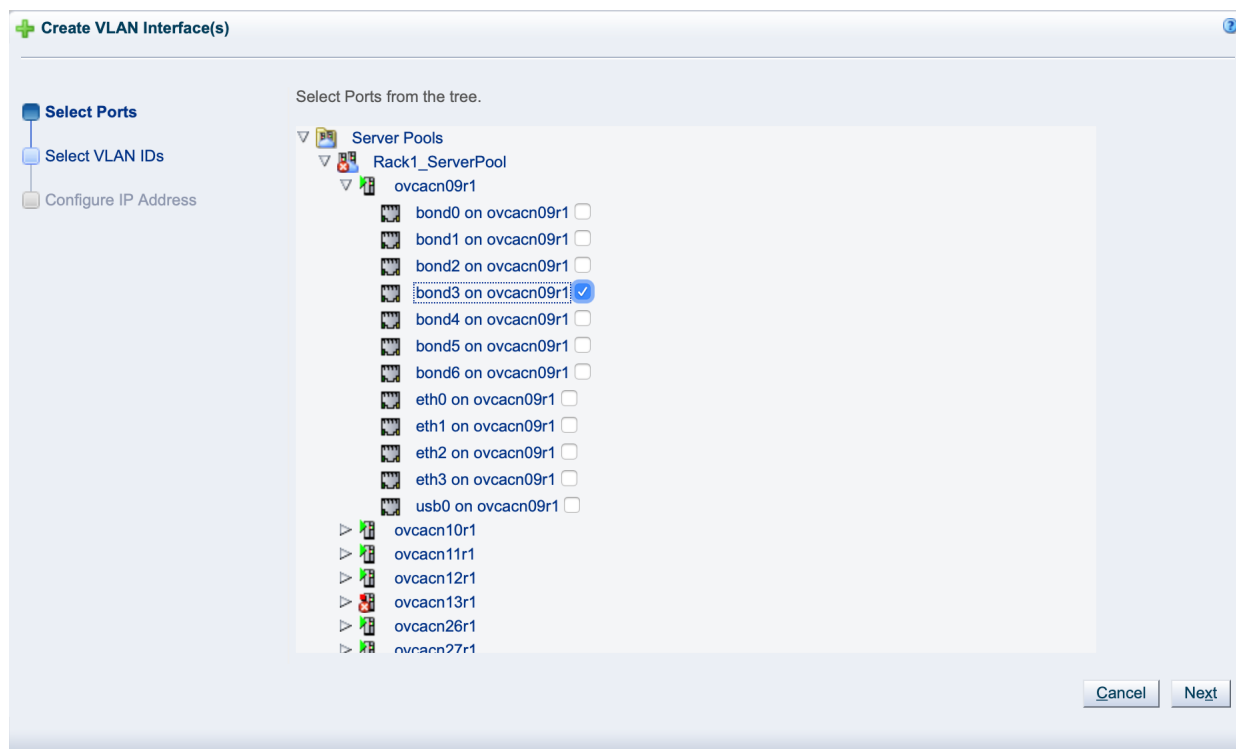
Create VLAN Interface(s)

Select Ports

Select VLAN IDs

Configure IP Address

Select Ports from the tree.

Server Pools
Rack1_ServerPool
ovcacn09r1
bond0 on ovcacn09r1
bond1 on ovcacn09r1
bond2 on ovcacn09r1
bond3 on ovcacn09r1
bond4 on ovcacn09r1
bond5 on ovcacn09r1
bond6 on ovcacn09r1
eth0 on ovcacn09r1
eth1 on ovcacn09r1
eth2 on ovcacn09r1
eth3 on ovcacn09r1
usb0 on ovcacn09r1
ovcacn10r1
ovcacn11r1
ovcacn12r1
ovcacn13r1
ovcacn26r1
ovcacn27r1

Cancel Next